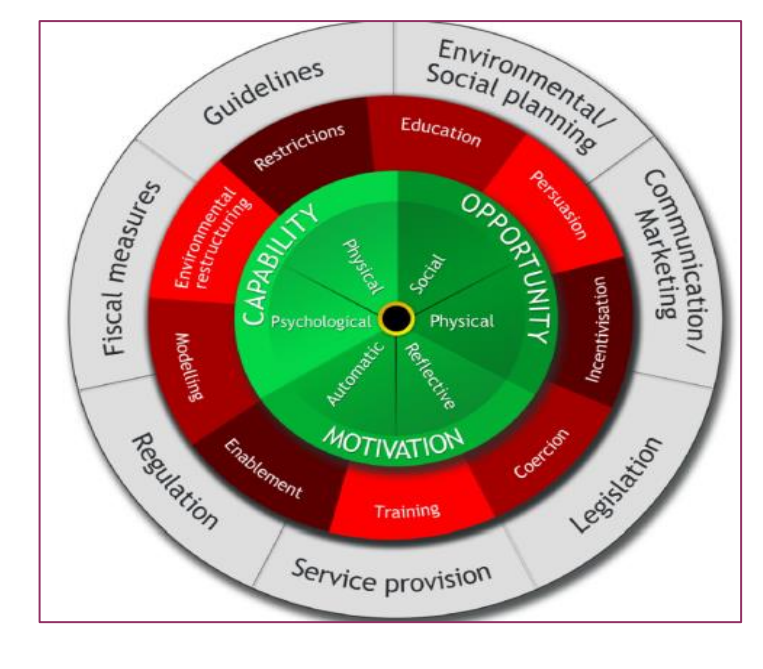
Guidelines

Environmental/ Social planning

Communication/ Marketing

Legislation

Service provision

Regulation

Fiscal measures

Restrictions

Education

Persuasion

Incentivisation

Coercion

Training

Enablement

Modelling

Environmental restructuring

CAPABILITY

OPPORTUNITY

MOTIVATION

Physical

Social

Psychological

Physical

Automatic

Reflective